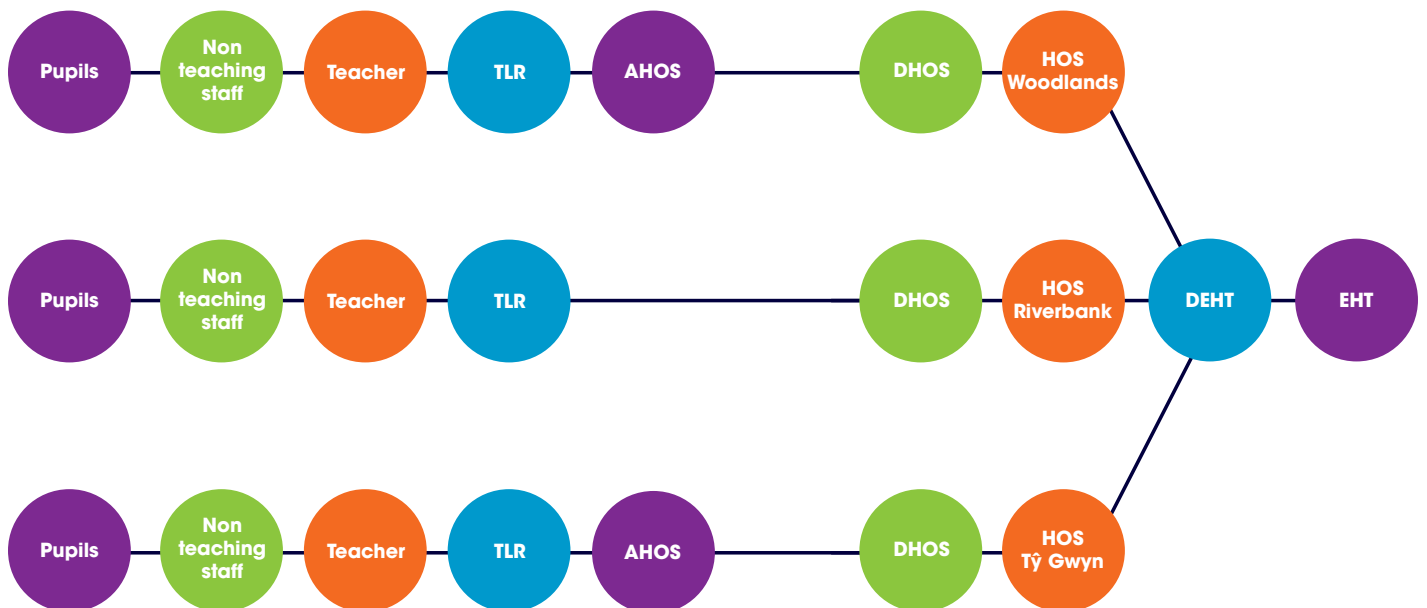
Pupils

Non teaching staff

Teacher

TLR

AHOS

DHOS

HOS Woodlands

Pupils

Non teaching staff

Teacher

TLR

DHOS

HOS Riverbank

DEHT

EHT

Pupils

Non teaching staff

Teacher

TLR

AHOS

DHOS

HOS Tŷ Gwyn